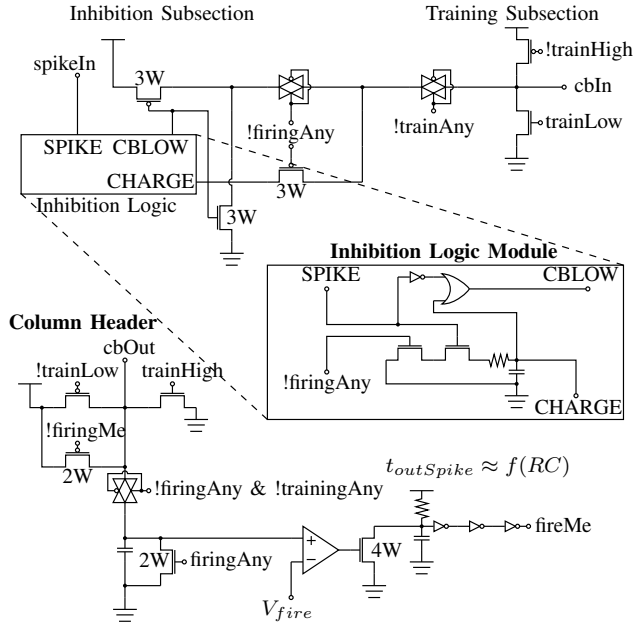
Inhibition Subsection

Training Subsection

spikeIn

3W

!trainHigh

cbIn

!firingAny

!trainAny

trainLow

SPIKE CBLOW

CHARGE

3W

Inhibition Logic

3W

Inhibition Logic Module

SPIKE

CBLOW

!firingAny

CHARGE

Column Header

cbOut

!trainLow

trainHigh

!firingMe

2W

!firingAny & !trainingAny

$t_{outSpike} \approx f(RC)$

+

−

2W

firingAny

4W

fireMe

$V_{fire}$